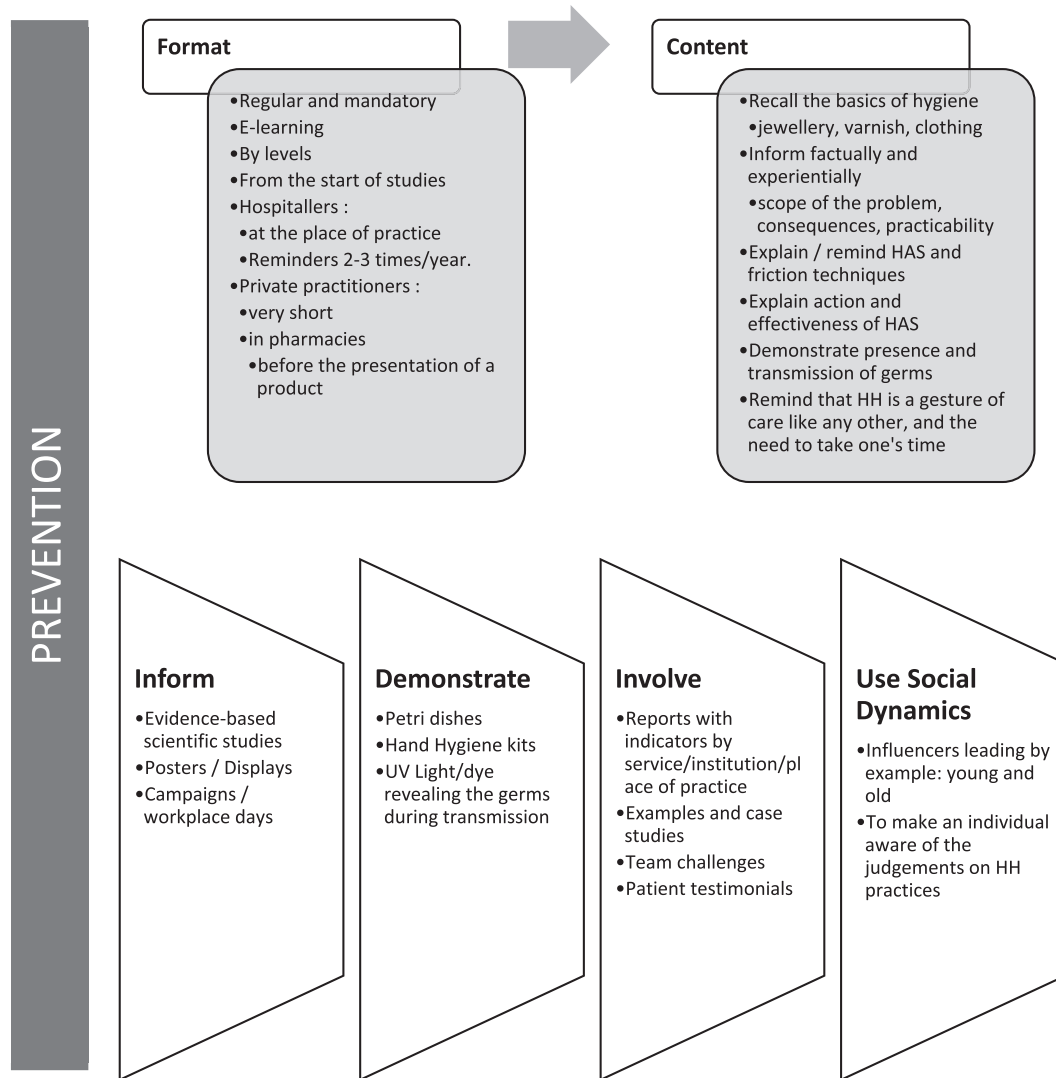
PREVENTION

Format

- Regular and mandatory
- E-learning
- By levels
- From the start of studies
- Hospitallers :
  - at the place of practice
  - Reminders 2-3 times/year.
- Private practitioners :
  - very short
  - in pharmacies
    - before the presentation of a product

Content

- Recall the basics of hygiene
  - jewellery, varnish, clothing
- Inform factually and experientially
  - scope of the problem, consequences, practicability
- Explain / remind HAS and friction techniques
- Explain action and effectiveness of HAS
- Demonstrate presence and transmission of germs
- Remind that HH is a gesture of care like any other, and the need to take one's time

Inform

- Evidence-based scientific studies
- Posters / Displays
- Campaigns / workplace days

Demonstrate

- Petri dishes
- Hand Hygiene kits
- UV Light/dye revealing the germs during transmission

Involve

- Reports with indicators by service/institution/place of practice
- Examples and case studies
- Team challenges
- Patient testimonials

Use Social Dynamics

- Influencers leading by example: young and old
- To make an individual aware of the judgements on HH practices